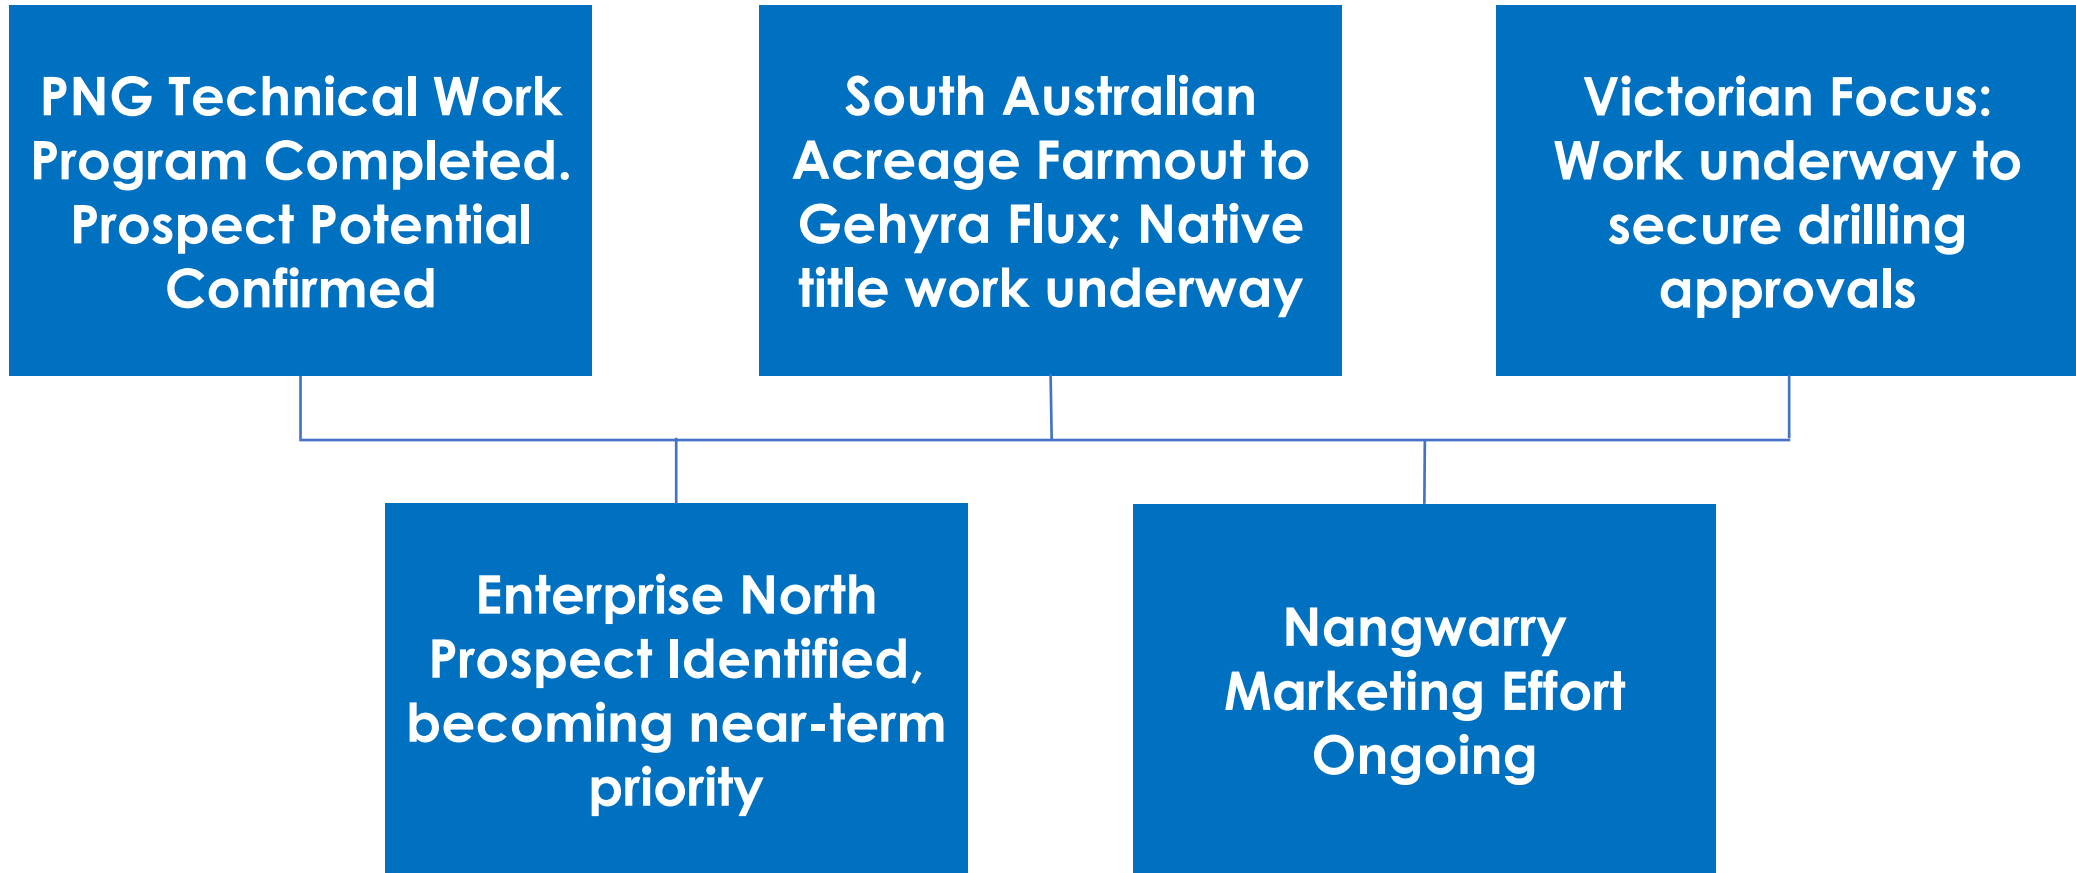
PNG Technical Work Program Completed. Prospect Potential Confirmed

South Australian Acreage Farmout to Gehyra Flux; Native title work underway

Victorian Focus: Work underway to secure drilling approvals

Enterprise North Prospect Identified, becoming near-term priority

Nangwarry Marketing Effort Ongoing